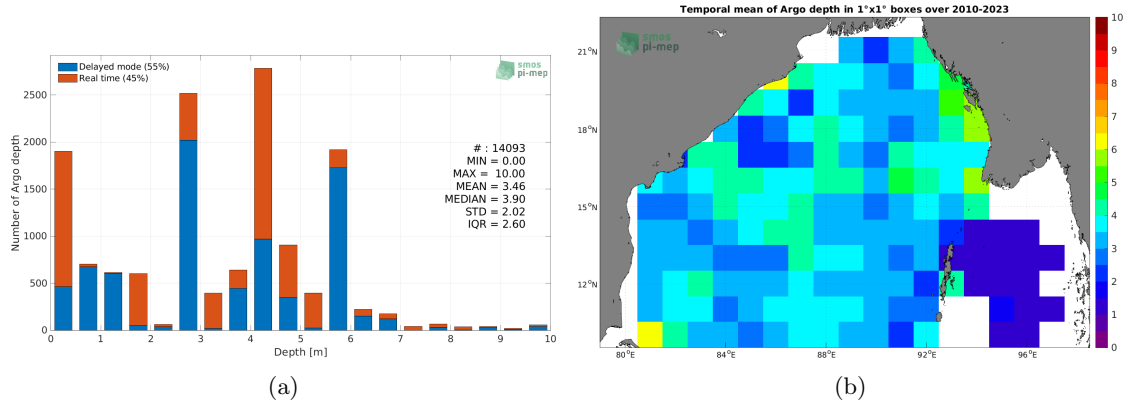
Delayed mode (55%)
Real time (45%)

smos pi-mep

Number of Argo depth

2500
2000
1500
1000
500
0

# : 14093
MIN = 0.00
MAX = 10.00
MEAN = 3.46
MEDIAN = 3.90
STD = 2.02
IQR = 2.60

0 1 2 3 4 5 6 7 8 9 10
Depth [m]

(a)

Temporal mean of Argo depth in 1°x1° boxes over 2010-2023

smos pi-mep

21°N
18°N
15°N
12°N

80°E 84°E 88°E 92°E 96°E

10
9
8
7
6
5
4
3
2
1
0

(b)